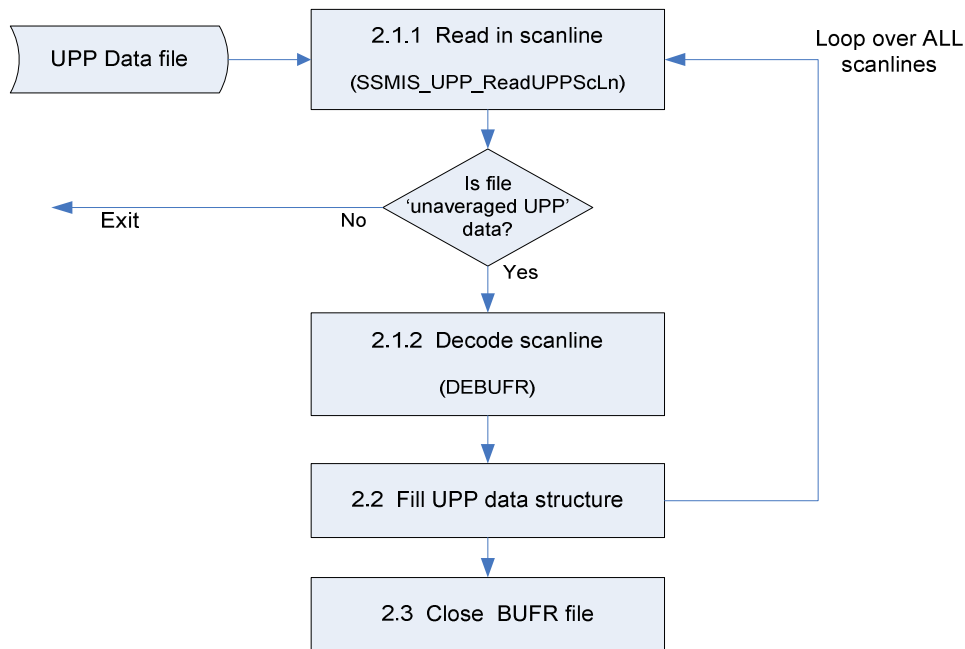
UPP Data file

2.1.1 Read in scanline

(SSMIS_UPP_ReadUPPScLn)

Loop over ALL scanlines

Exit

No

Is file 'unaveraged UPP' data?

Yes

2.1.2 Decode scanline

(DEBUFR)

2.2 Fill UPP data structure

2.3 Close BUFR file